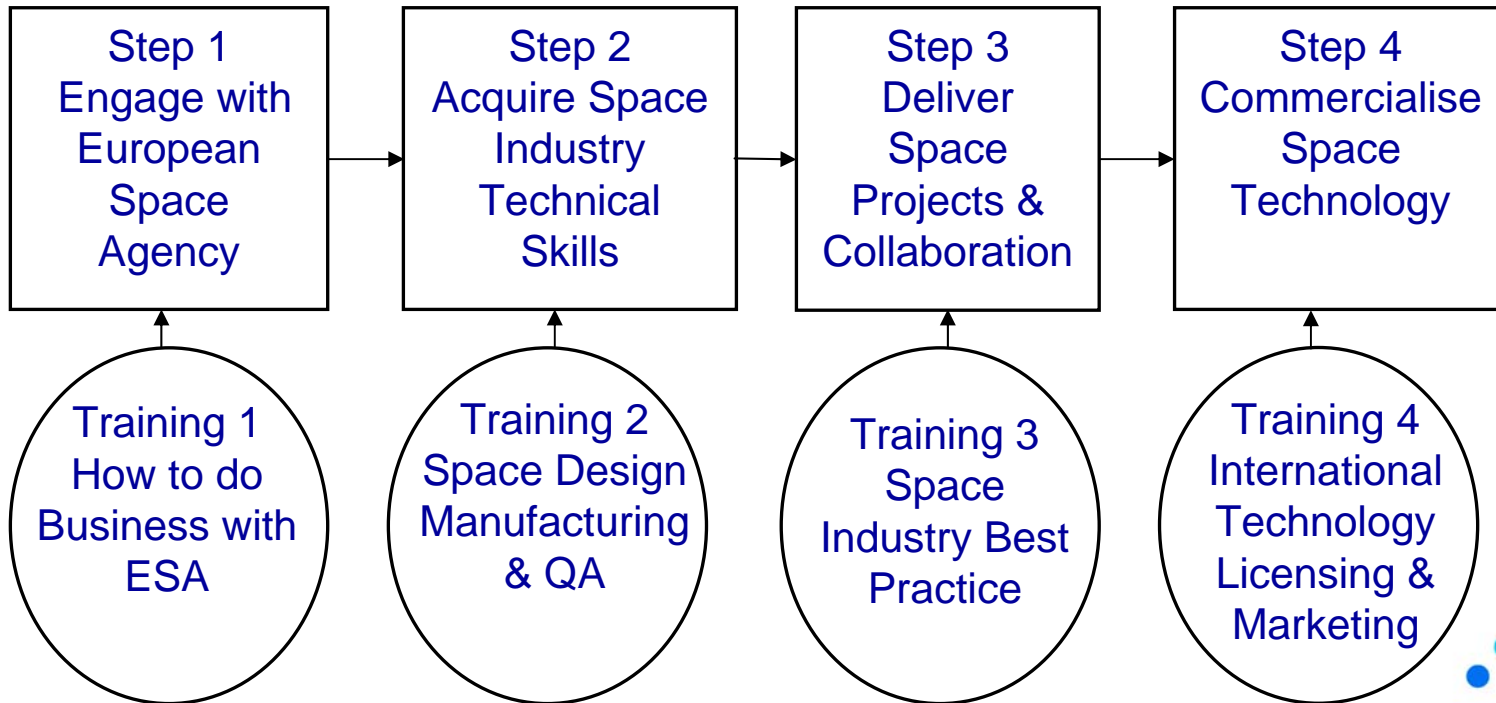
Step 1
Engage with European Space Agency

Step 2
Acquire Space Industry Technical Skills

Step 3
Deliver Space Projects & Collaboration

Step 4
Commercialise Space Technology

Training 1
How to do Business with ESA

Training 2
Space Design Manufacturing & QA

Training 3
Space Industry Best Practice

Training 4
International Technology Licensing & Marketing